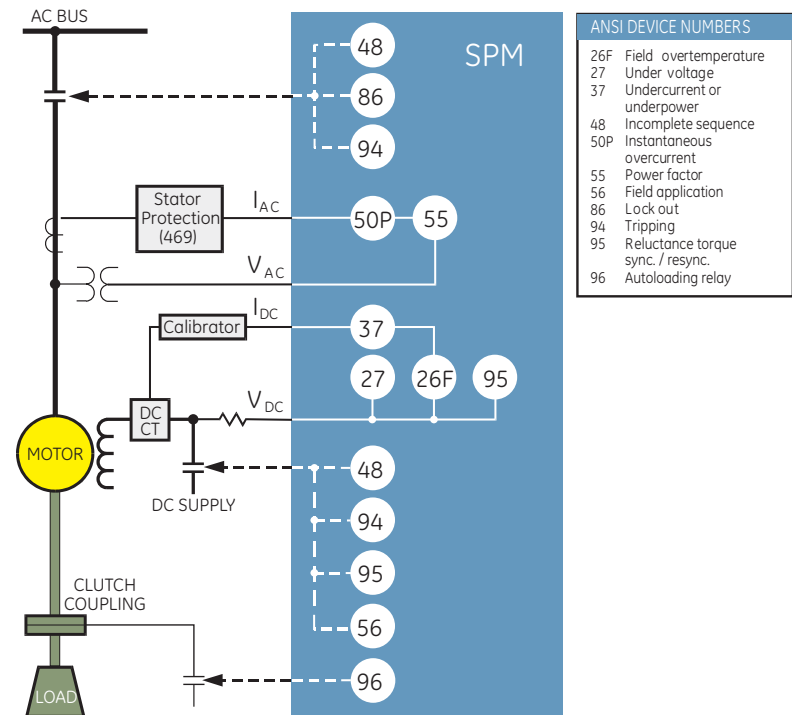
AC BUS

SPM

48

86

94

Stator Protection (469)

$I_{AC}$

50P

55

$V_{AC}$

Calibrator

$I_{DC}$

37

27

26F

95

DC CT

$V_{DC}$

MOTOR

DC SUPPLY

48

94

95

56

CLUTCH COUPLING

LOAD

96

ANSI DEVICE NUMBERS

| | |
|---|---|
| 26F | Field overtemperature |
| 27 | Under voltage |
| 37 | Undercurrent or underpower |
| 48 | Incomplete sequence |
| 50P | Instantaneous overcurrent |
| 55 | Power factor |
| 56 | Field application |
| 86 | Lock out |
| 94 | Tripping |
| 95 | Reluctance torque sync. / resync. |
| 96 | Autoloading relay |